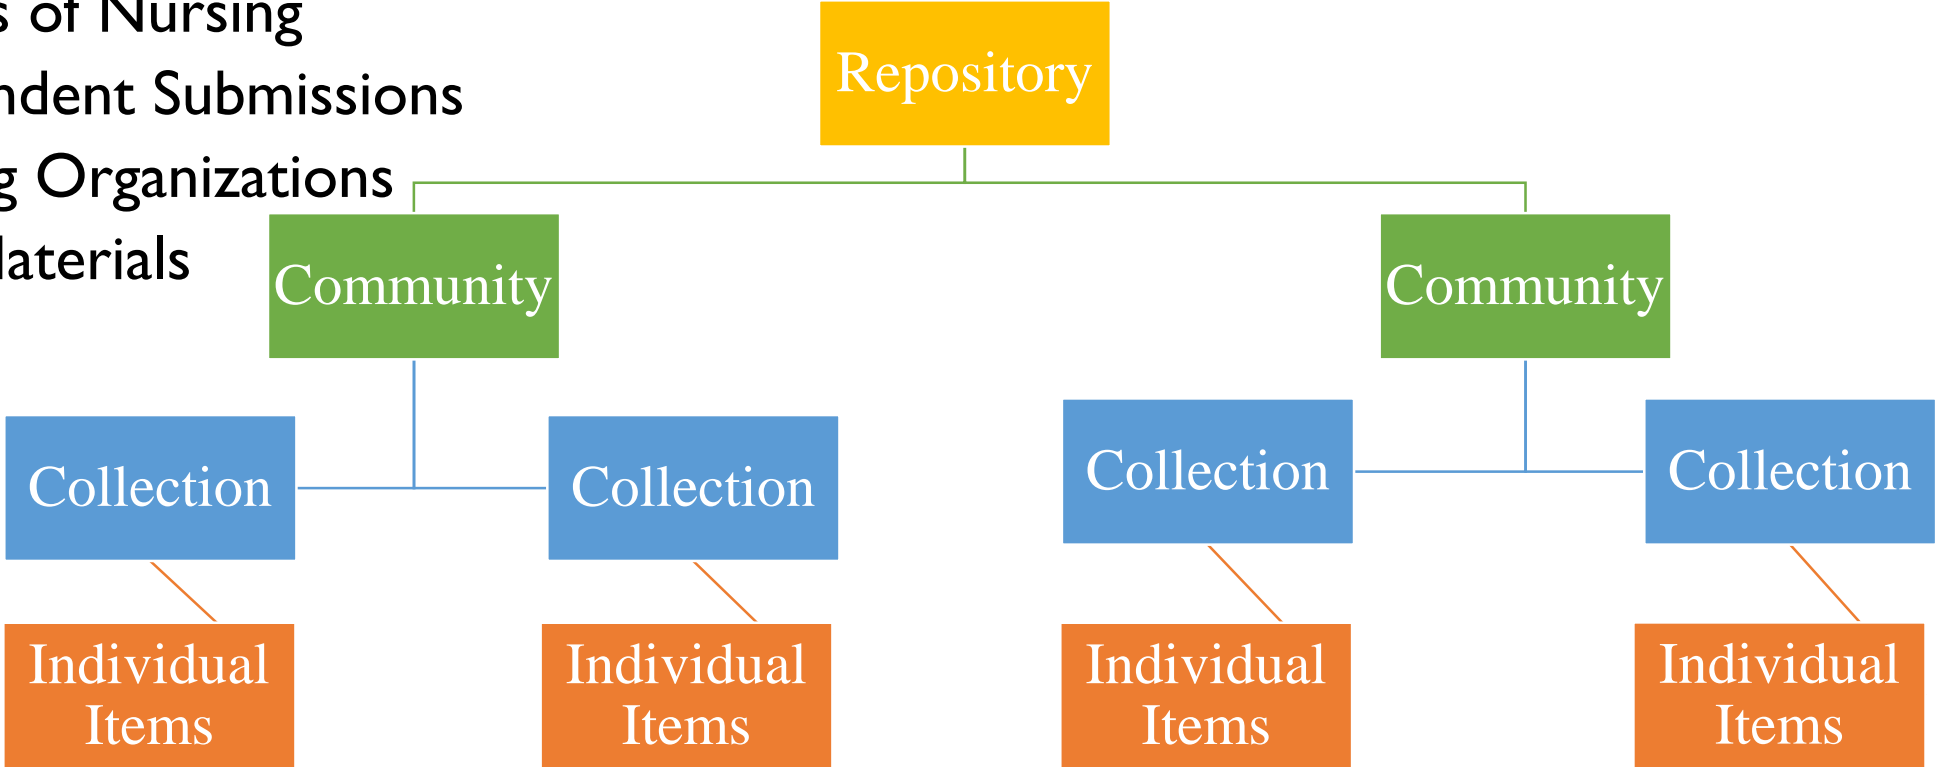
s of Nursing
ndent Submissions
g Organizations
laterials

Repository

Community

Community

Collection

Collection

Collection

Collection

Individual Items

Individual Items

Individual Items

Individual Items